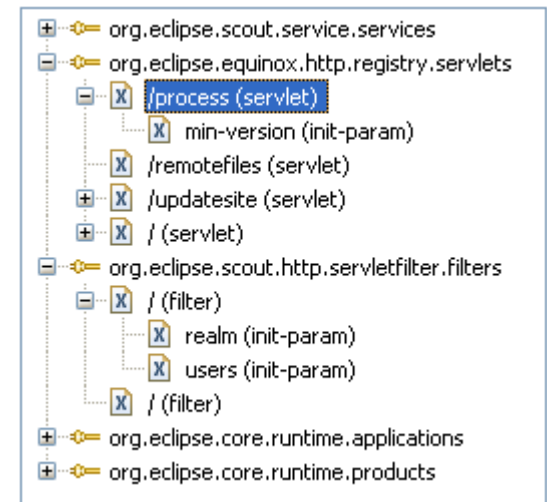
org.eclipse.scout.service.services
org.eclipse.equinox.http.registry.servlets
/process (servlet)
min-version (init-param)
/remotefiles (servlet)
/updatesite (servlet)
/ (servlet)
org.eclipse.scout.http.servletfilter.filters
/ (filter)
realm (init-param)
users (init-param)
/ (filter)
org.eclipse.core.runtime.applications
org.eclipse.core.runtime.products